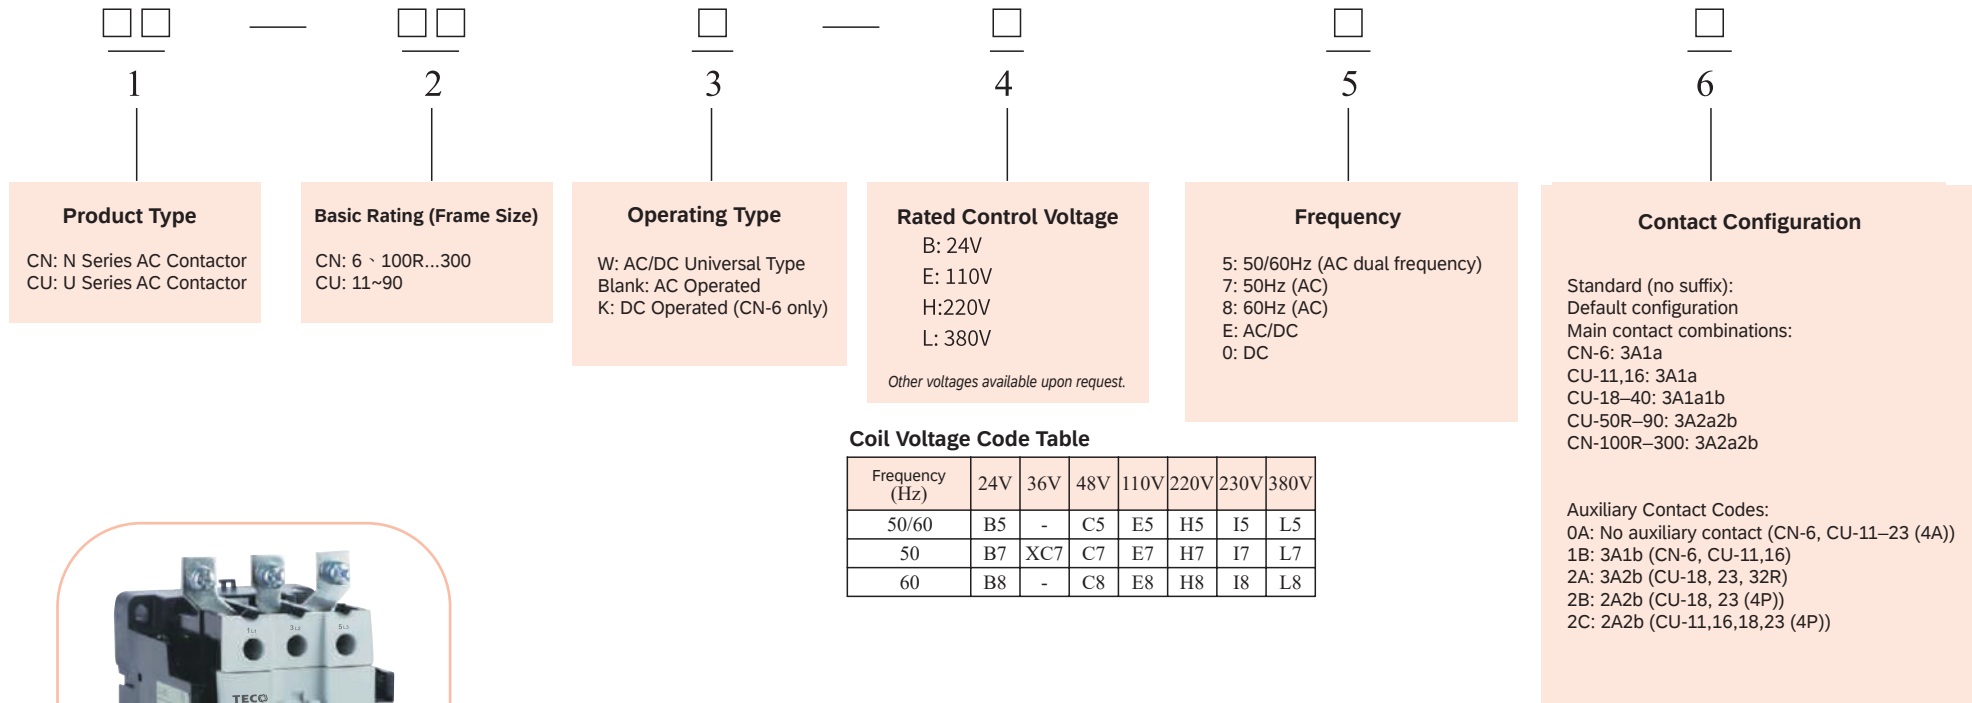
□□ — □□ □ — □ □ □

1 2 3 4 5 6

Product Type

CN: N Series AC Contactor
CU: U Series AC Contactor

Basic Rating (Frame Size)

CN: 6、100R...300
CU: 11~90

Operating Type

W: AC/DC Universal Type
Blank: AC Operated
K: DC Operated (CN-6 only)

Rated Control Voltage
B: 24V
E: 110V
H:220V
L: 380V

Other voltages available upon request.

Frequency

5: 50/60Hz (AC dual frequency)
7: 50Hz (AC)
8: 60Hz (AC)
E: AC/DC
0: DC

Contact Configuration

Standard (no suffix):
Default configuration
Main contact combinations:
CN-6: 3A1a
CU-11,16: 3A1a
CU-18–40: 3A1a1b
CU-50R–90: 3A2a2b
CN-100R–300: 3A2a2b

Auxiliary Contact Codes:
0A: No auxiliary contact (CN-6, CU-11–23 (4A))
1B: 3A1b (CN-6, CU-11,16)
2A: 3A2b (CU-18, 23, 32R)
2B: 2A2b (CU-18, 23 (4P))
2C: 2A2b (CU-11,16,18,23 (4P))

Coil Voltage Code Table

| Frequency (Hz) | 24V | 36V | 48V | 110V | 220V | 230V | 380V |
|---|---|---|---|---|---|---|---|
| 50/60 | B5 | - | C5 | E5 | H5 | I5 | L5 |
| 50 | B7 | XC7 | C7 | E7 | H7 | I7 | L7 |
| 60 | B8 | - | C8 | E8 | H8 | I8 | L8 |

1L1 3L2 5L3
TECO